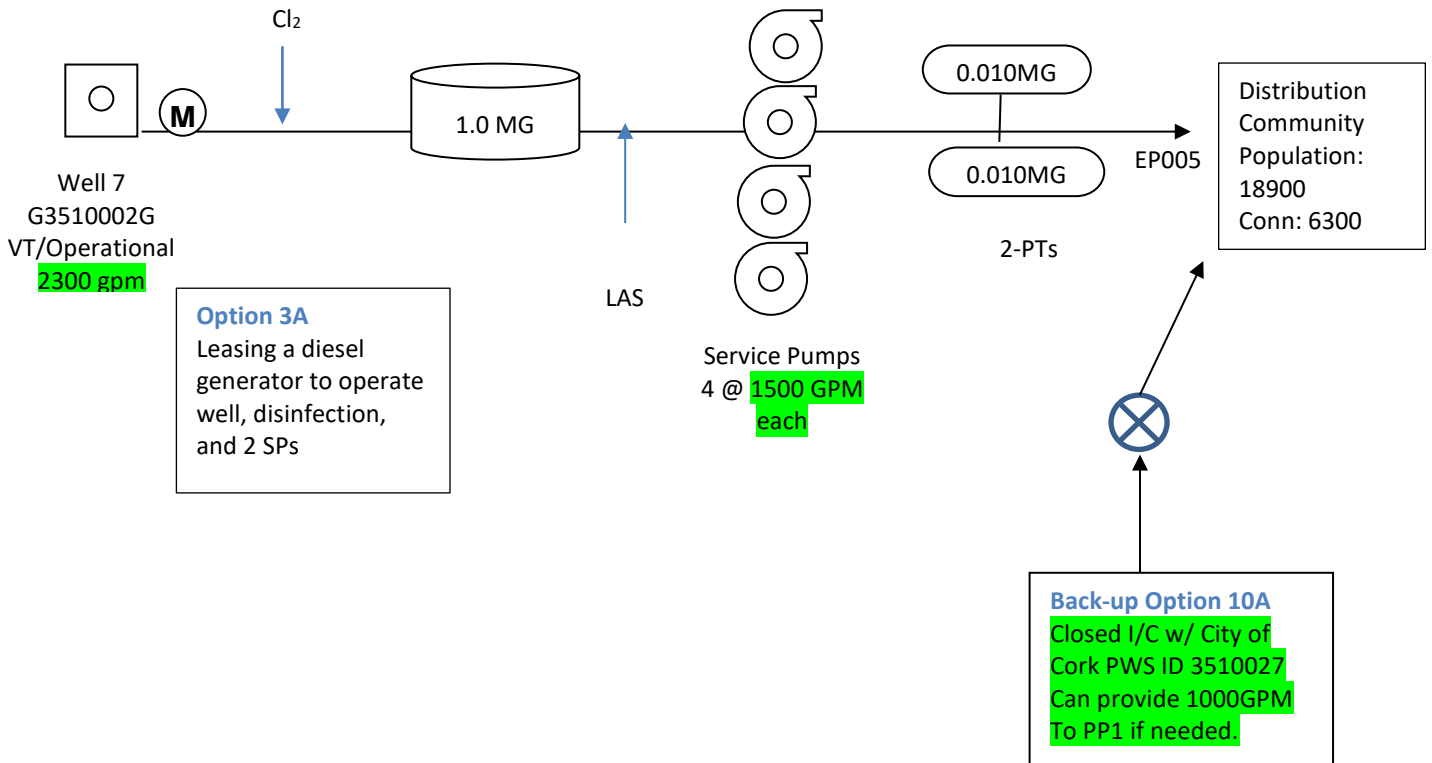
$Cl_2$

M

1.0 MG

0.010MG

0.010MG

Distribution Community Population: 18900 Conn: 6300

EP005

Well 7
G3510002G
VT/Operational
2300 gpm

2-PTs

LAS

Option 3A
Leasing a diesel generator to operate well, disinfection, and 2 SPs

Service Pumps
4 @ 1500 GPM each

Back-up Option 10A
Closed I/C w/ City of Cork PWS ID 3510027
Can provide 1000GPM
To PP1 if needed.